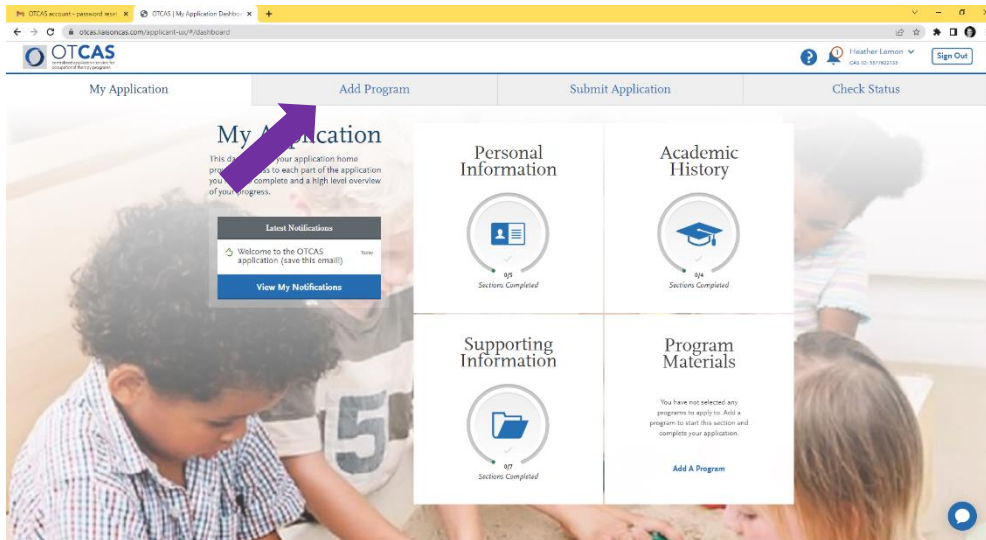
OTCAS account - password reset ×
OTCAS | My Application Dashboard ×
+
otcas.liaisoncas.com/applicant-ux/#/dashboard

OTCAS
centralized application service for occupational therapy programs

Heather Lemon
CAS ID: 5577822135
Sign Out

My Application
Add Program
Submit Application
Check Status

My Application
This da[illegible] your application home pro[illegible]ss to each part of the application you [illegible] complete and a high level overview of your progress.

Latest Notifications
Welcome to the OTCAS application (save this email!)
Today
View My Notifications

Personal Information
0/5
Sections Completed

Academic History
0/4
Sections Completed

Supporting Information
0/7
Sections Completed

Program Materials
You have not selected any programs to apply to. Add a program to start this section and complete your application.
Add A Program

5